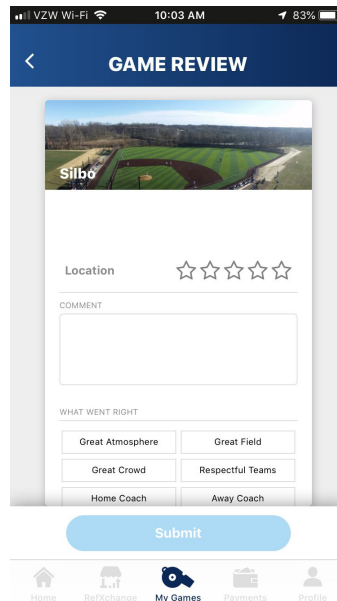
VZW Wi-Fi 10:03 AM 83%

GAME REVIEW

Silbo

Location

COMMENT

WHAT WENT RIGHT

Great Atmosphere
Great Field
Great Crowd
Respectful Teams
Home Coach
Away Coach

Submit

Home
RefXchange
My Games
Payments
Profile